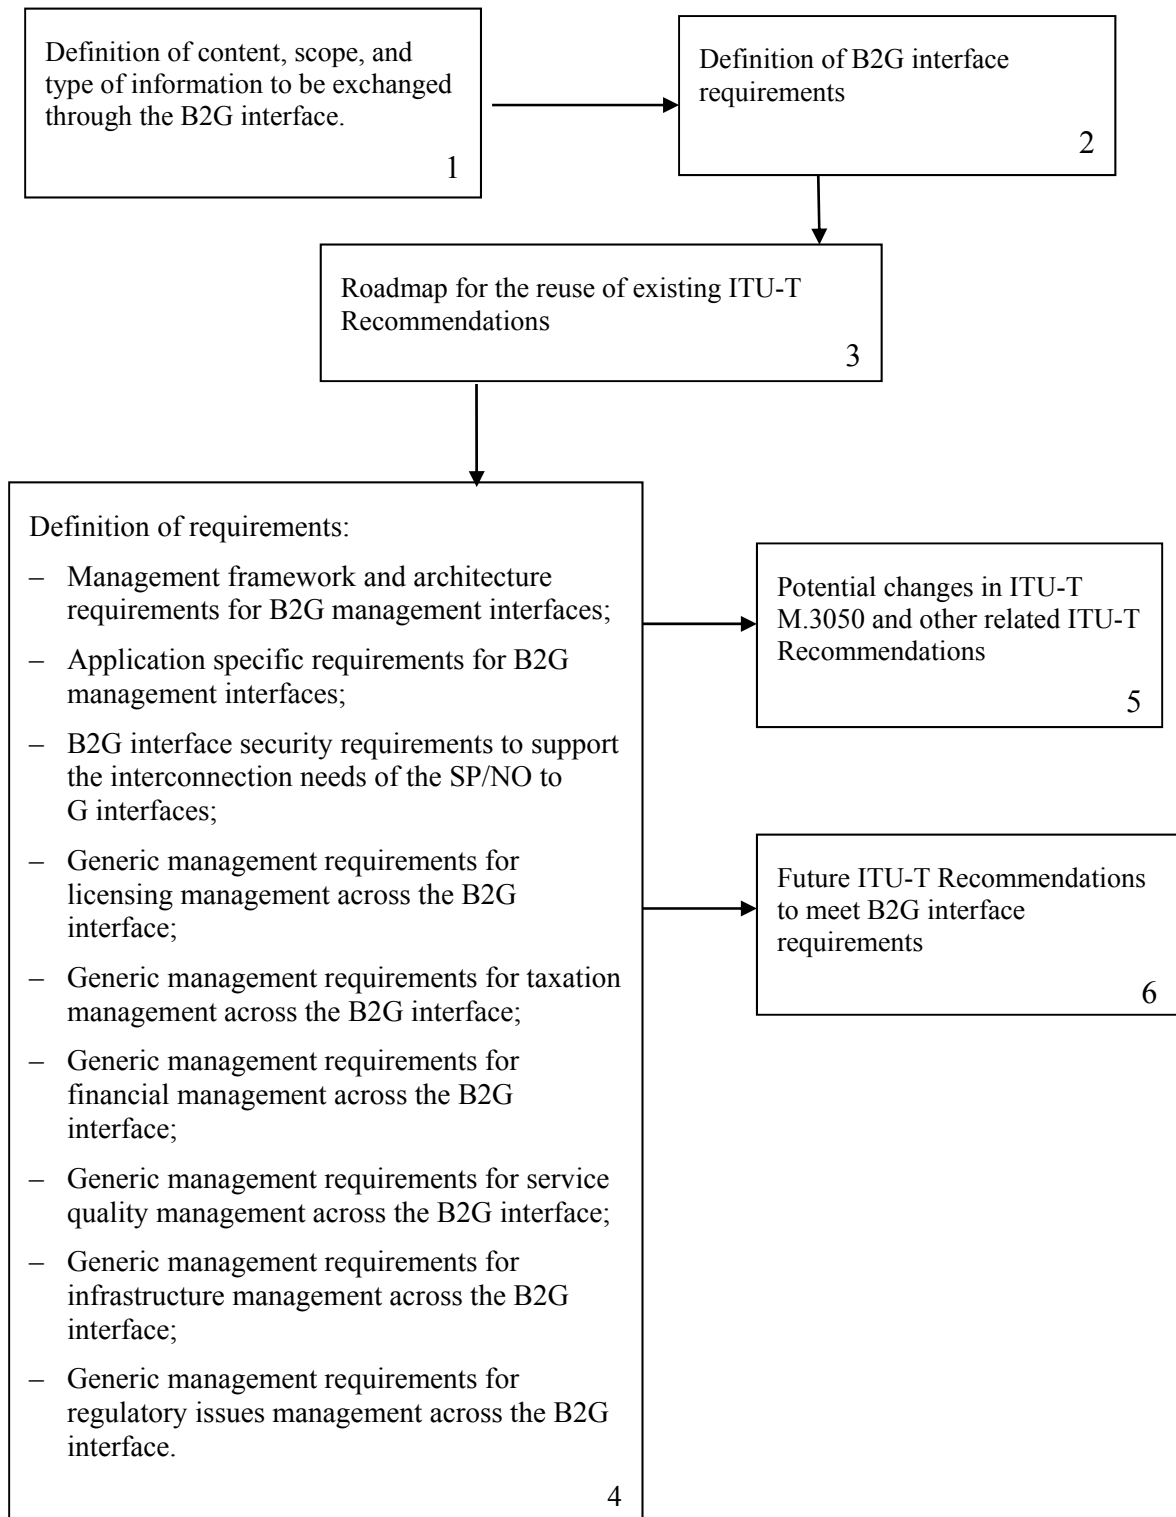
Definition of content, scope, and type of information to be exchanged through the B2G interface.

1

Definition of B2G interface requirements

2

Roadmap for the reuse of existing ITU-T Recommendations

3

Definition of requirements:

– Management framework and architecture requirements for B2G management interfaces;

– Application specific requirements for B2G management interfaces;

– B2G interface security requirements to support the interconnection needs of the SP/NO to G interfaces;

– Generic management requirements for licensing management across the B2G interface;

– Generic management requirements for taxation management across the B2G interface;

– Generic management requirements for financial management across the B2G interface;

– Generic management requirements for service quality management across the B2G interface;

– Generic management requirements for infrastructure management across the B2G interface;

– Generic management requirements for regulatory issues management across the B2G interface.

4

Potential changes in ITU-T M.3050 and other related ITU-T Recommendations

5

Future ITU-T Recommendations to meet B2G interface requirements

6